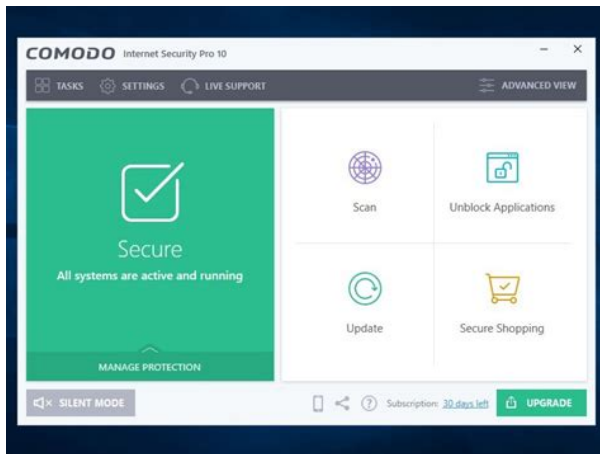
COMODO Internet Security Pro 10

TASKS SETTINGS LIVE SUPPORT ADVANCED VIEW

Secure
All systems are active and running

MANAGE PROTECTION

Scan

Unblock Applications

Update

Secure Shopping

SILENT MODE

Subscription: 30 days left

UPGRADE